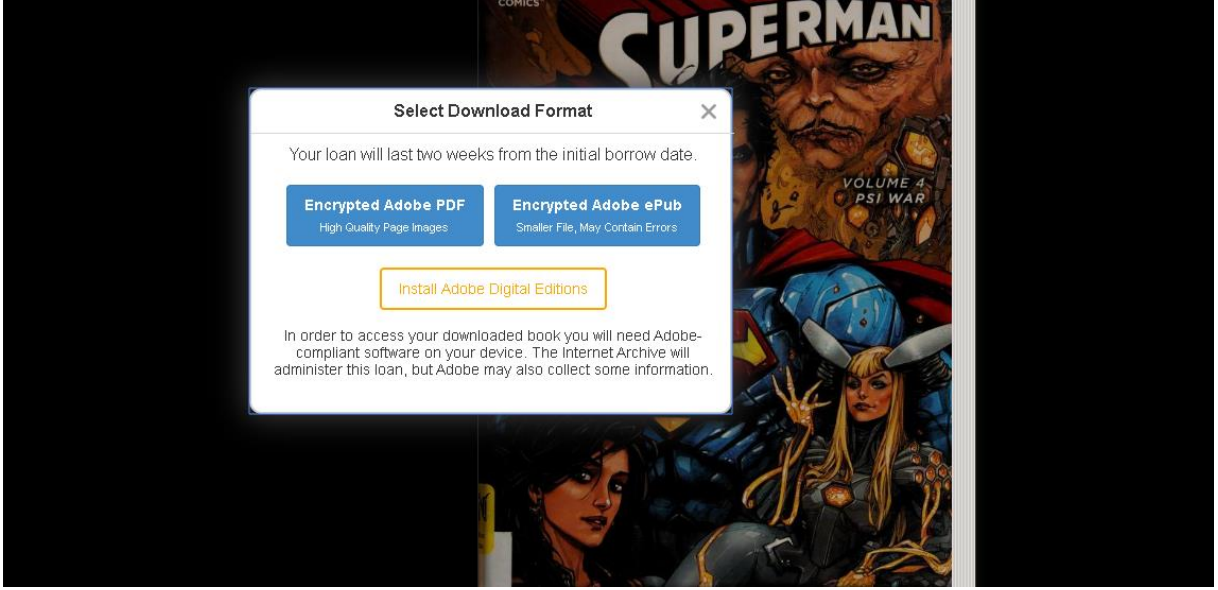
COMICS

SUPERMAN

VOLUME 4
PSI WAR

Select Download Format

×

Your loan will last two weeks from the initial borrow date.

Encrypted Adobe PDF
High Quality Page Images

Encrypted Adobe ePub
Smaller File, May Contain Errors

Install Adobe Digital Editions

In order to access your downloaded book you will need Adobe-compliant software on your device. The Internet Archive will administer this loan, but Adobe may also collect some information.